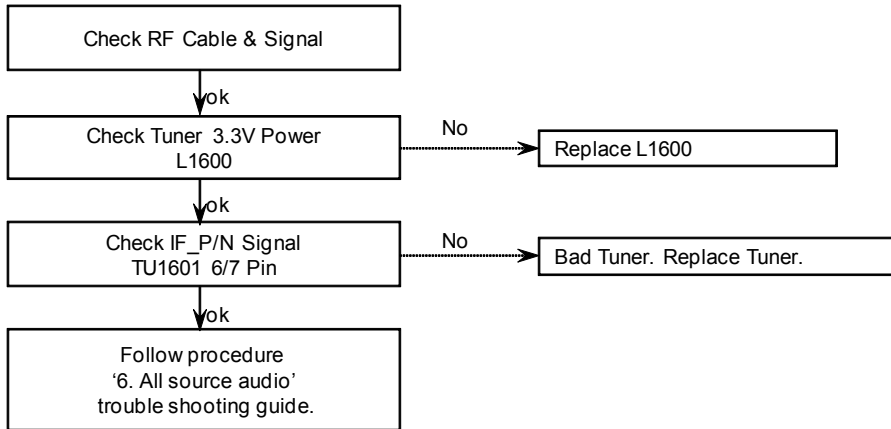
Check RF Cable & Signal

ok

Check Tuner 3.3V Power
L1600

No

Replace L1600

ok

Check IF_P/N Signal
TU1601 6/7 Pin

No

Bad Tuner. Replace Tuner.

ok

Follow procedure
'6. All source audio'
trouble shooting guide.